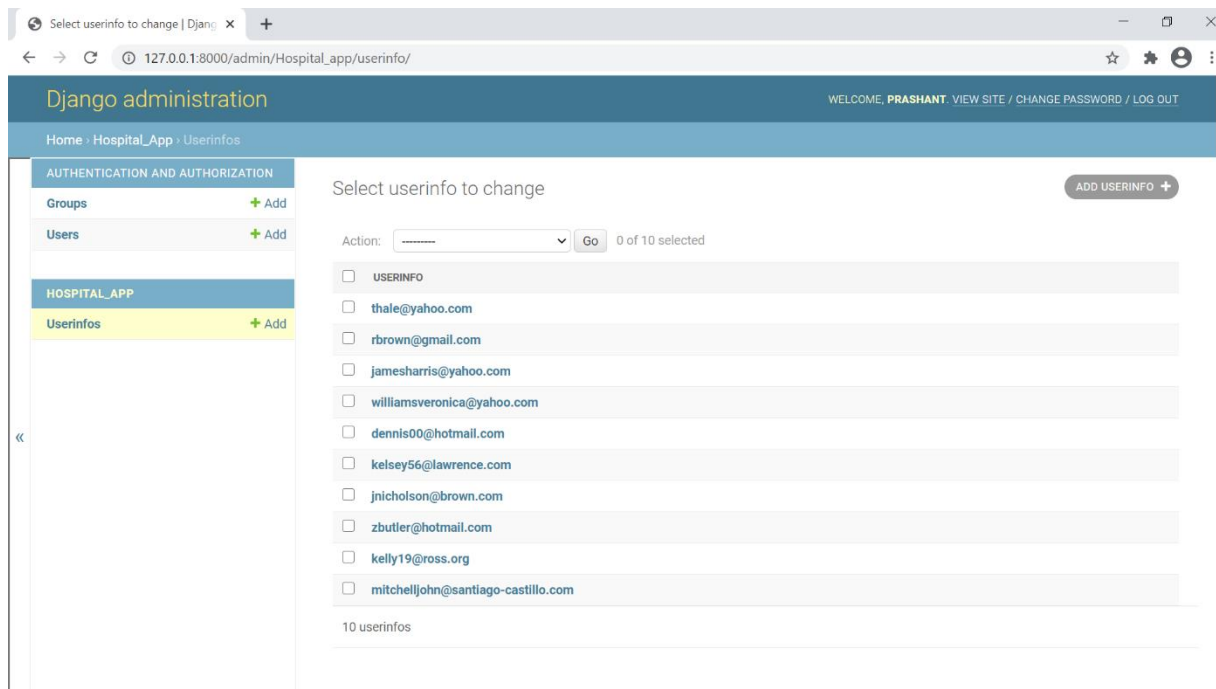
Select userinfo to change | Djang ×

127.0.0.1:8000/admin/Hospital_app/userinfo/

Django administration

WELCOME, PRASHANT. VIEW SITE / CHANGE PASSWORD / LOG OUT

Home › Hospital_App › Userinfos

AUTHENTICATION AND AUTHORIZATION

Groups + Add

Users + Add

HOSPITAL_APP

Userinfos + Add

«

Select userinfo to change

ADD USERINFO +

Action: --------- Go 0 of 10 selected

USERINFO

thale@yahoo.com

rbrown@gmail.com

jamesharris@yahoo.com

williamsveronica@yahoo.com

dennis00@hotmail.com

kelsey56@lawrence.com

jnicholson@brown.com

zbutler@hotmail.com

kelly19@ross.org

mitchelljohn@santiago-castillo.com

10 userinfos